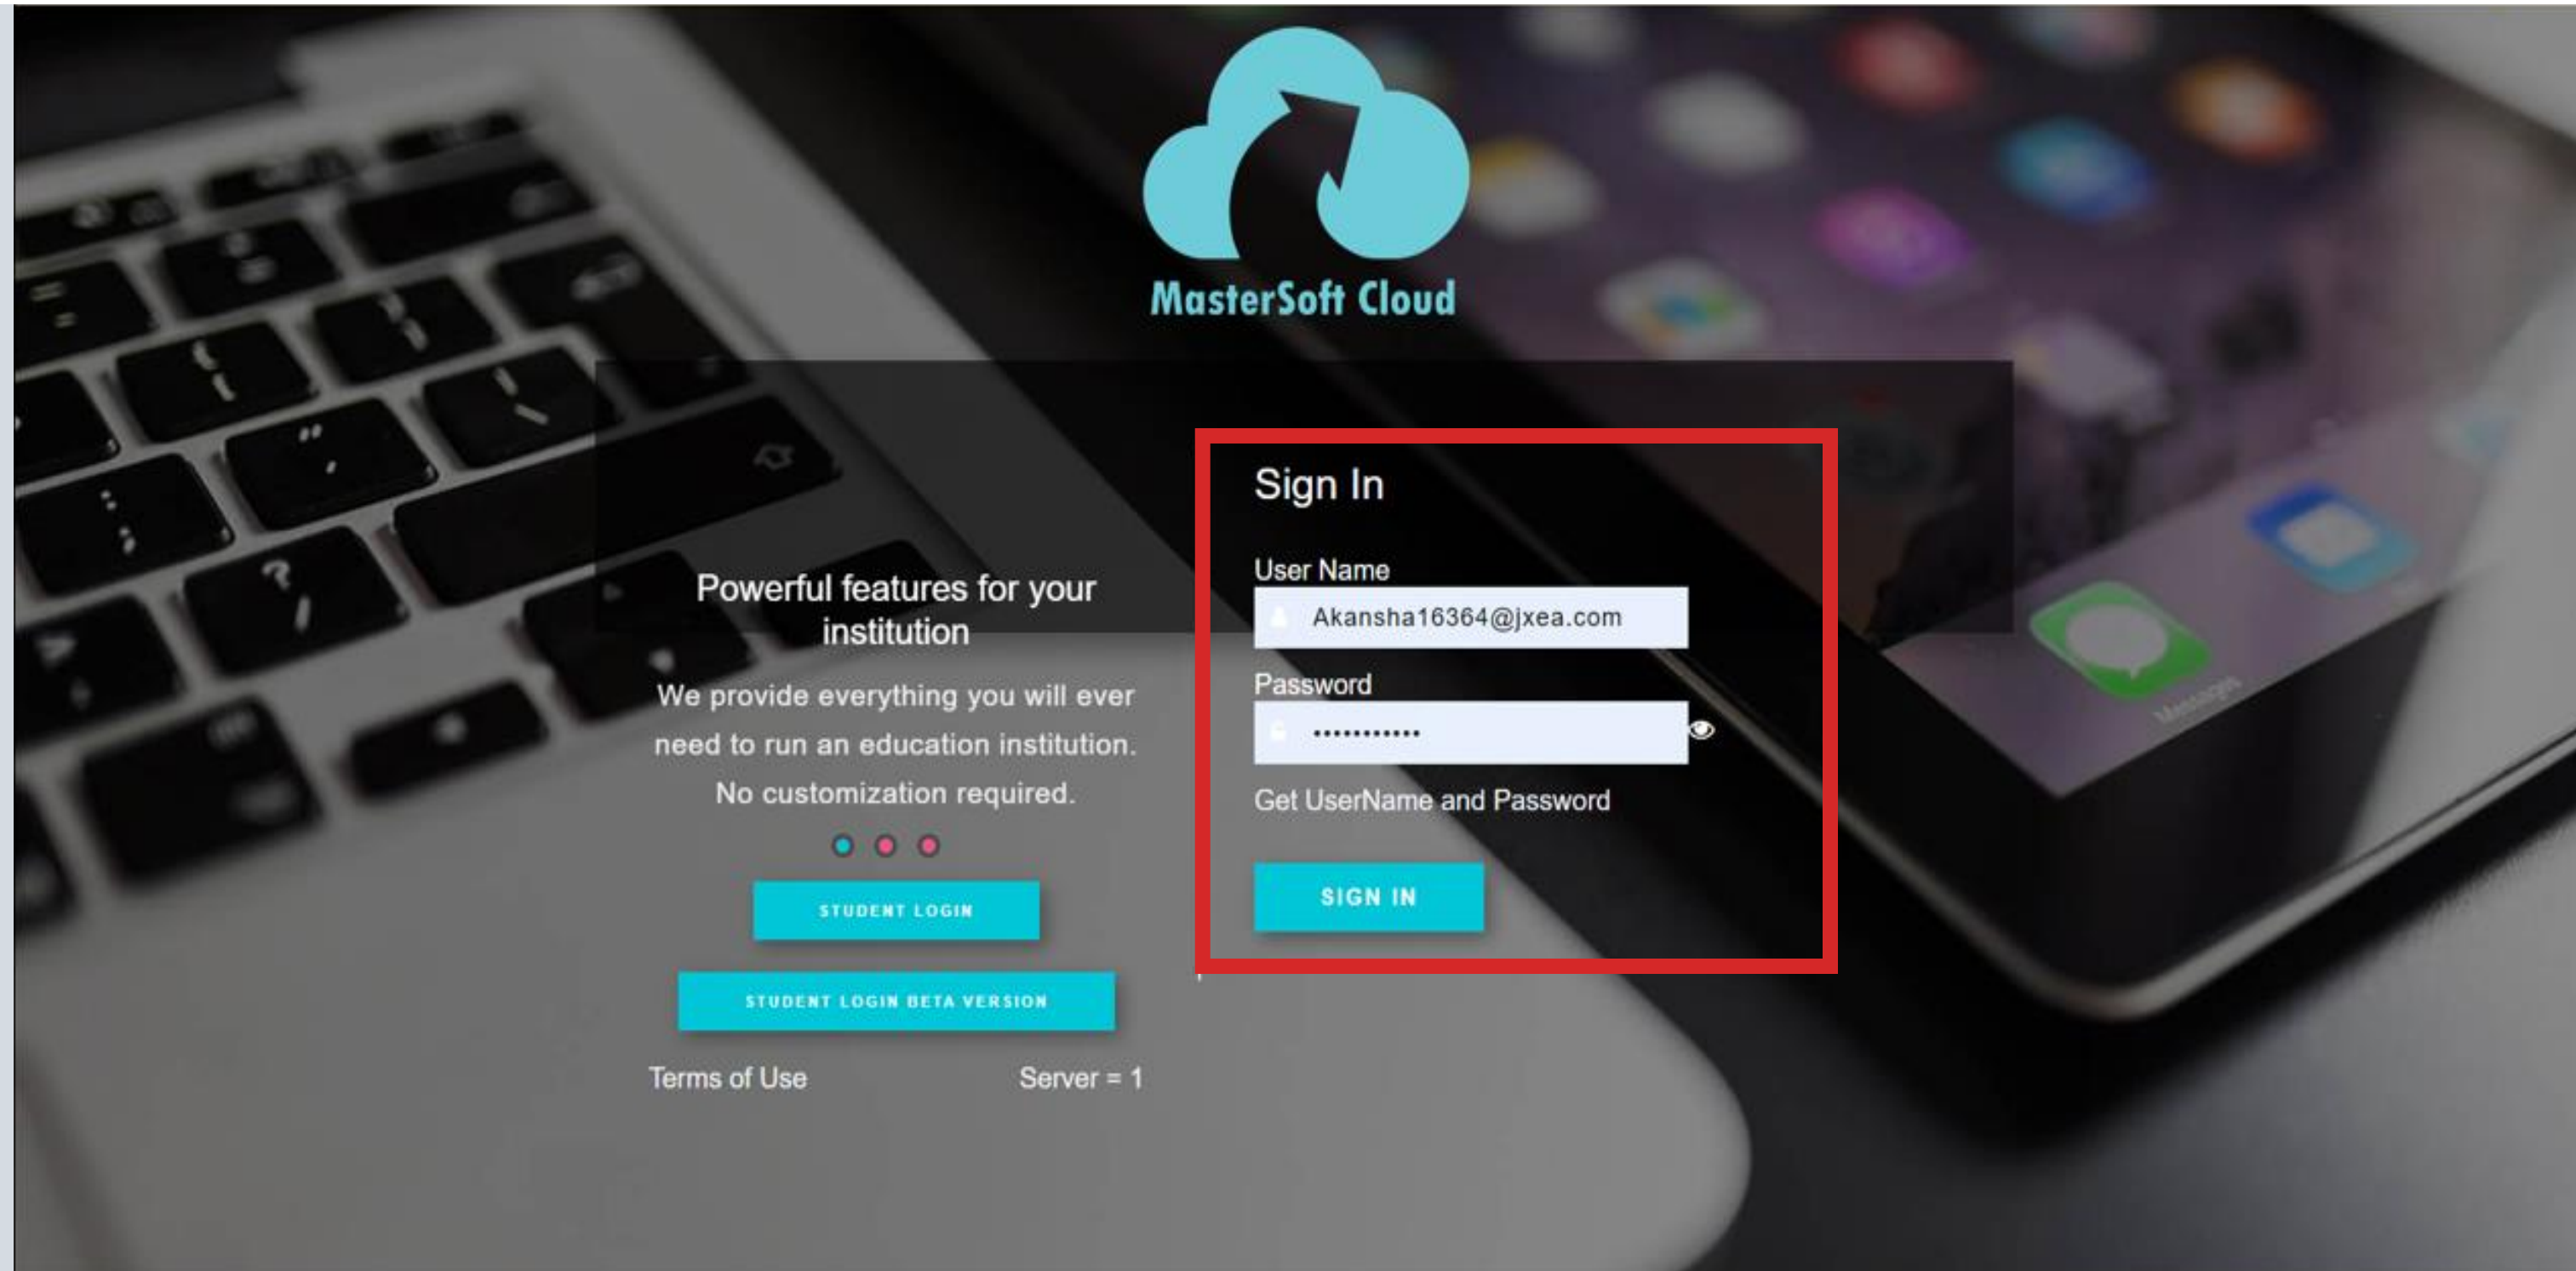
MasterSoft Cloud

Powerful features for your institution

We provide everything you will ever need to run an education institution. No customization required.

STUDENT LOGIN

STUDENT LOGIN BETA VERSION

Terms of Use

Server = 1

Sign In

User Name

Akansha16364@jxea.com

Password

............

Get UserName and Password

SIGN IN